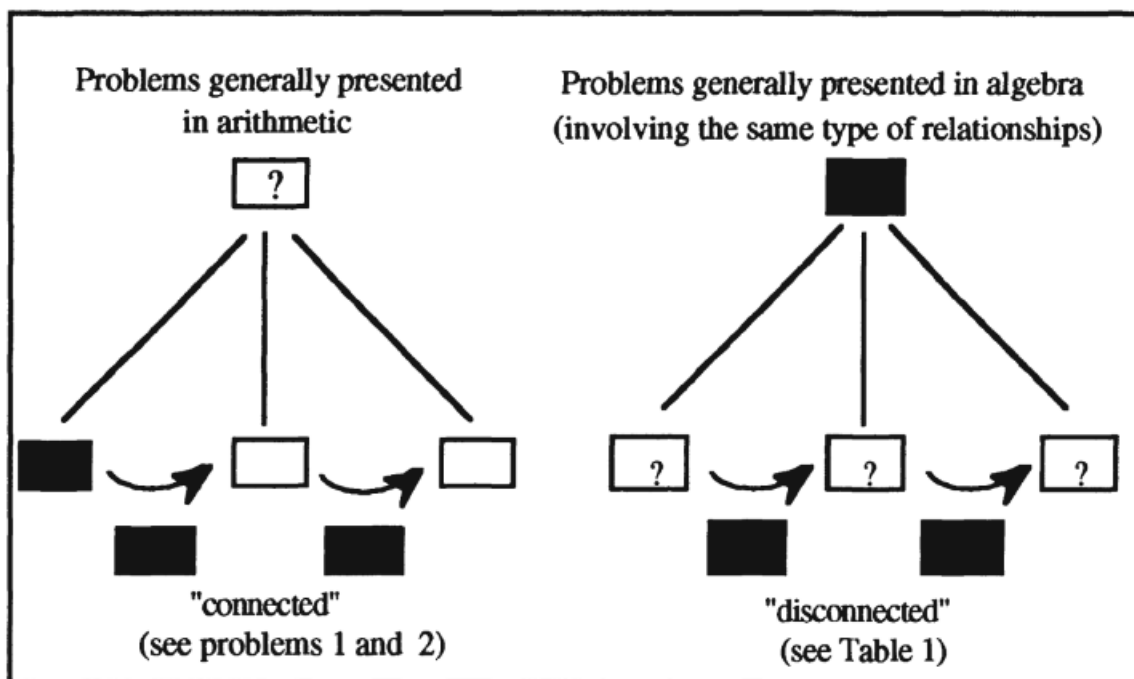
Problems generally presented in arithmetic

?

"connected"
(see problems 1 and 2)

Problems generally presented in algebra (involving the same type of relationships)

?

?

?

"disconnected"
(see Table 1)